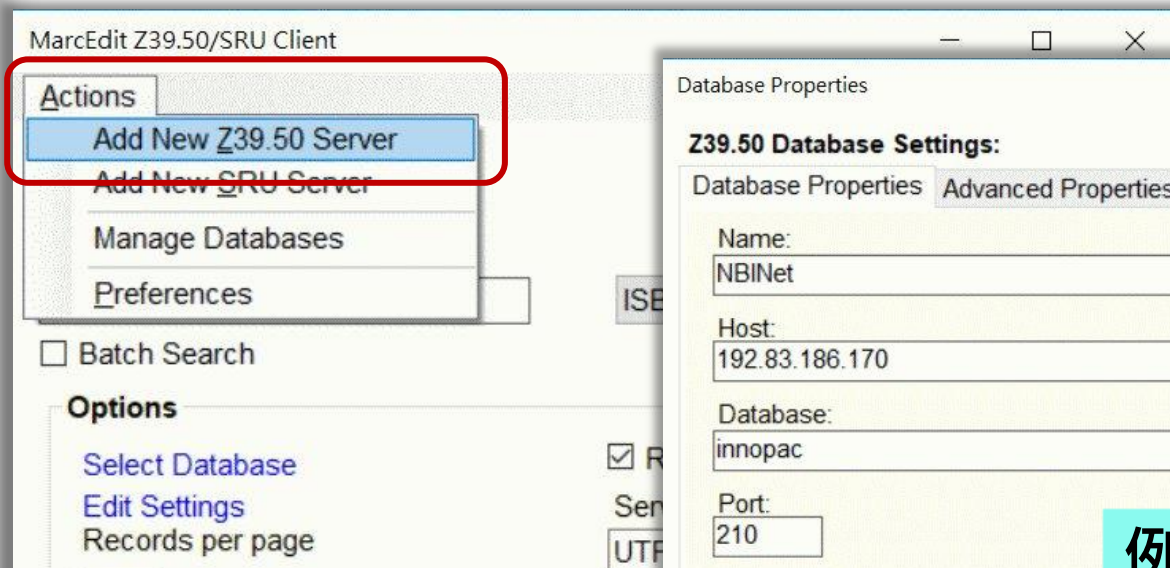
MarcEdit Z39.50/SRU Client

Actions

Add New Z39.50 Server

Add New SRU Server

Manage Databases

Preferences

ISB

☐ Batch Search

Options

Select Database

Edit Settings

Records per page

☑ R

Ser

UTF

Database Properties

Z39.50 Database Settings:

Database Properties | Advanced Properties

Name:

NBINet

Host:

192.83.186.170

Database:

innopac

Port:

210

例